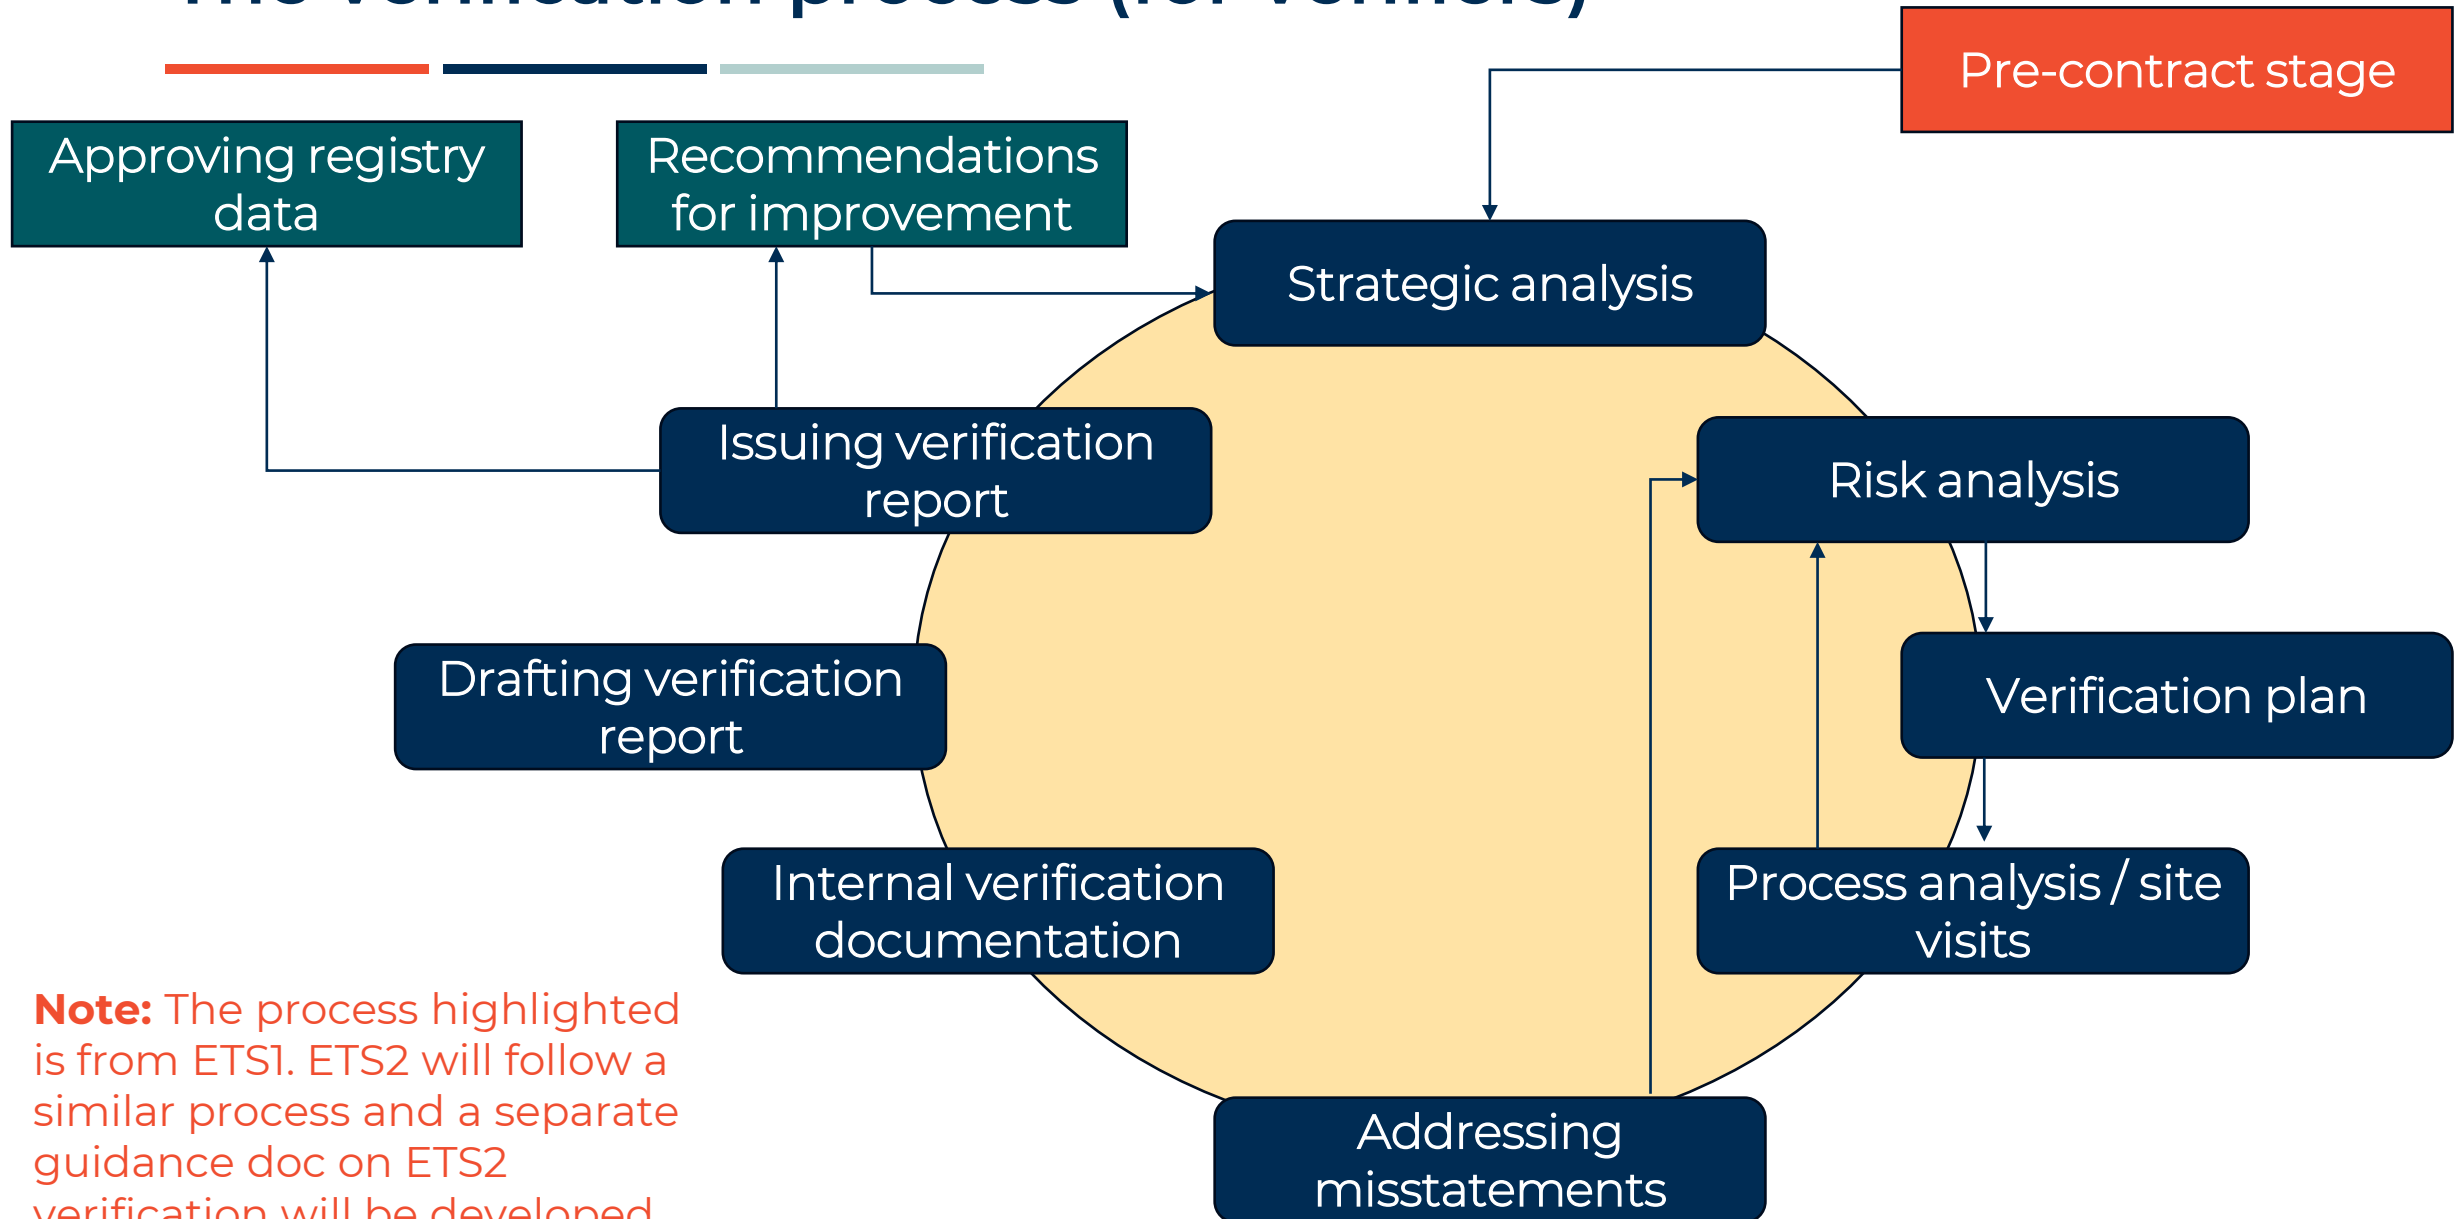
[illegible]

Pre-contract stage

Approving registry data

Recommendations for improvement

Strategic analysis

Issuing verification report

Risk analysis

Verification plan

Drafting verification report

Internal verification documentation

Process analysis / site visits

Addressing misstatements

**Note:** The process highlighted is from ETS1. ETS2 will follow a similar process and a separate guidance doc on ETS2 verification will be developed